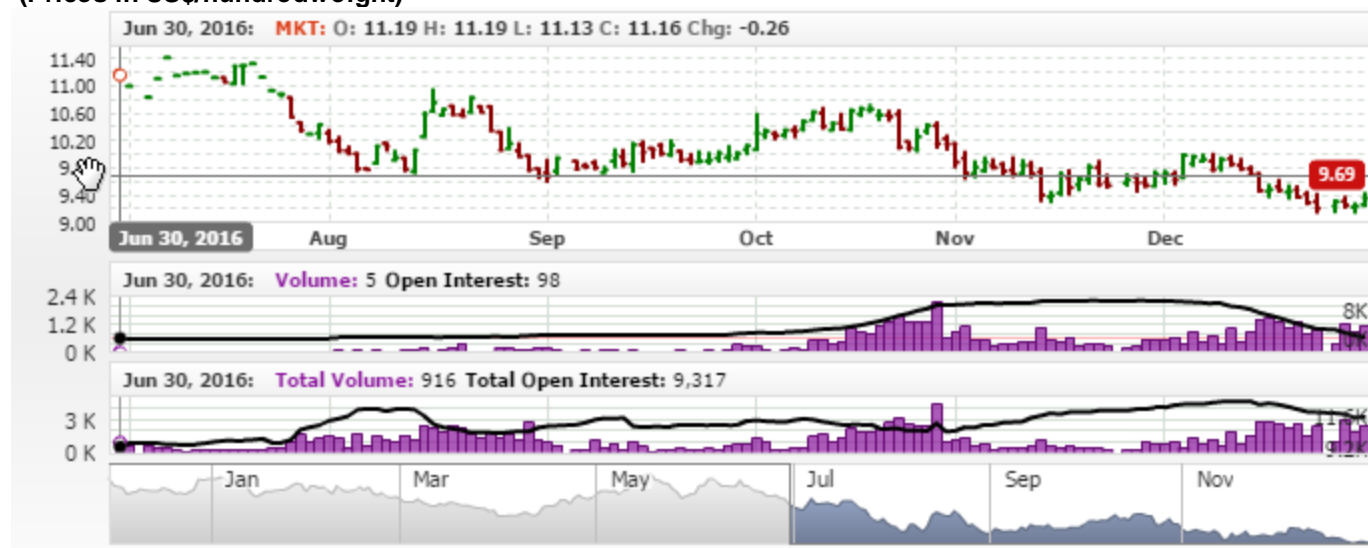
(Prices in US$/hundredweight)

Jun 30, 2016: MKT: O: 11.19 H: 11.19 L: 11.13 C: 11.16 Chg: -0.26

11.40
11.00
10.60
10.20
9.80
9.40
9.00

9.69

Jun 30, 2016 Aug Sep Oct Nov Dec

Jun 30, 2016: Volume: 5 Open Interest: 98

2.4 K
1.2 K
0 K
8K

Jun 30, 2016: Total Volume: 916 Total Open Interest: 9,317

3 K
0 K
11.6K
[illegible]

Jan Mar May Jul Sep Nov